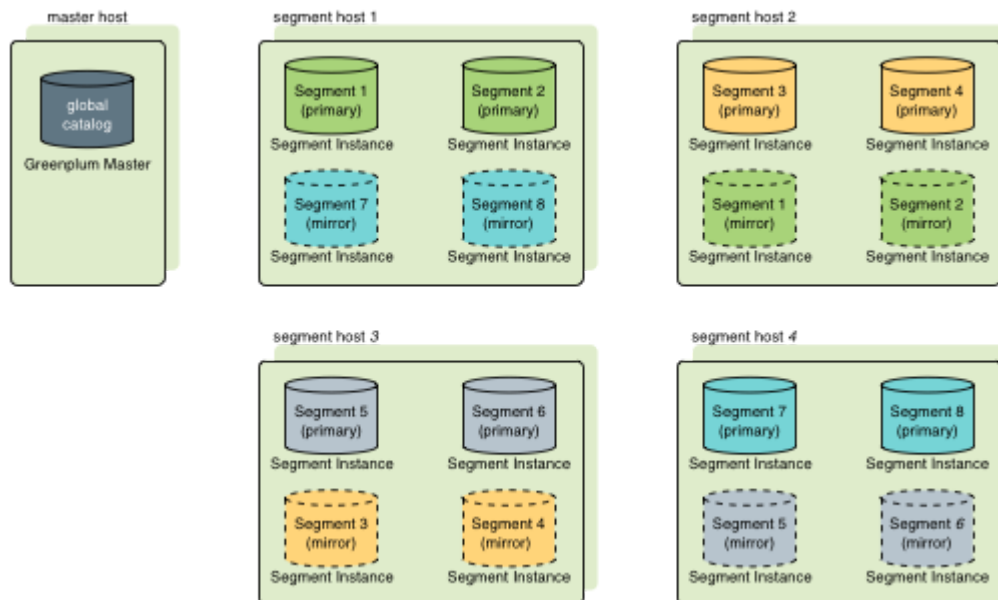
master host

global catalog

Greenplum Master

segment host 1

Segment 1 (primary)

Segment Instance

Segment 2 (primary)

Segment Instance

Segment 7 (mirror)

Segment Instance

Segment 8 (mirror)

Segment Instance

segment host 2

Segment 3 (primary)

Segment Instance

Segment 4 (primary)

Segment Instance

Segment 1 (mirror)

Segment Instance

Segment 2 (mirror)

Segment Instance

segment host 3

Segment 5 (primary)

Segment Instance

Segment 6 (primary)

Segment Instance

Segment 3 (mirror)

Segment Instance

Segment 4 (mirror)

Segment Instance

segment host 4

Segment 7 (primary)

Segment Instance

Segment 8 (primary)

Segment Instance

Segment 5 (mirror)

Segment Instance

Segment 6 (mirror)

Segment Instance